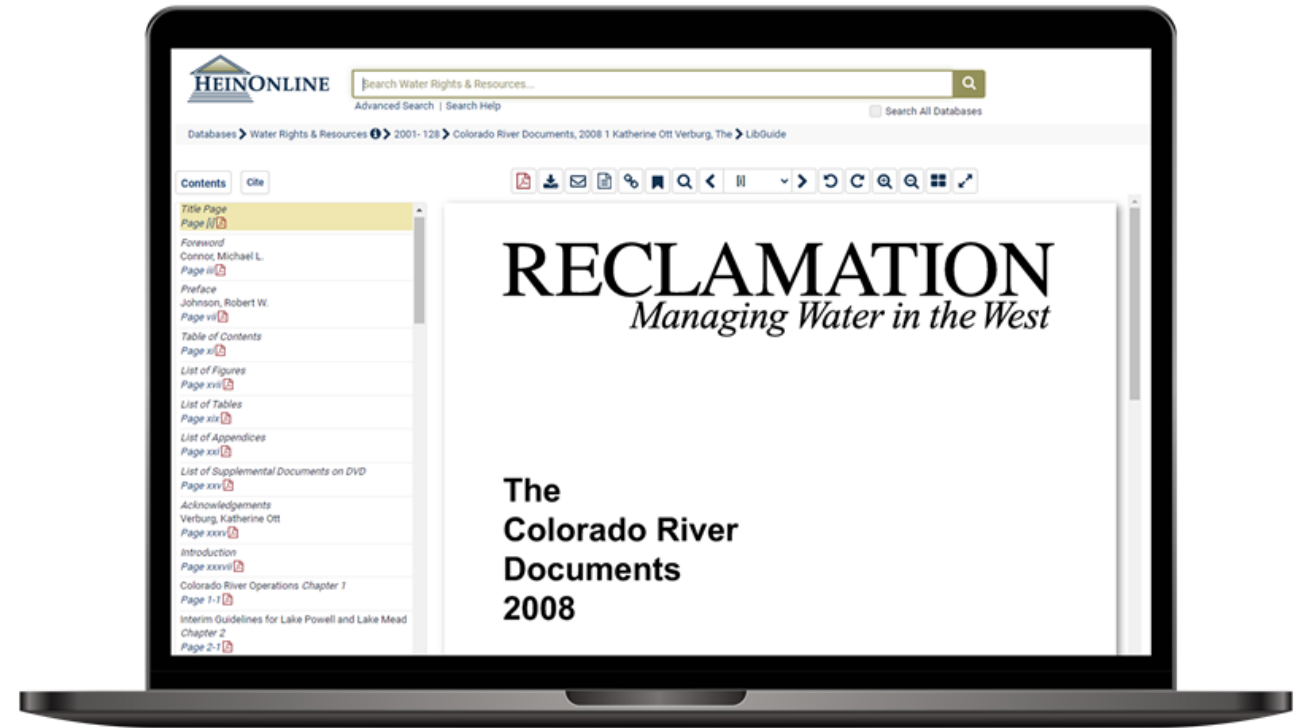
HEINONLINE

Search Water Rights & Resources...

Advanced Search | Search Help

Search All Databases

Databases > Water Rights & Resources > 2001- 128 > Colorado River Documents, 2008 1 Katherine Ott Verburg, The > LibGuide

Contents Cite

Title Page
Page [i]

Foreword
Connor, Michael L.
Page iii

Preface
Johnson, Robert W.
Page vii

Table of Contents
Page xi

List of Figures
Page xvii

List of Tables
Page xix

List of Appendices
Page xxi

List of Supplemental Documents on DVD
Page xxv

Acknowledgements
Verburg, Katherine Ott
Page xxxvi

Introduction
Page xxxvii

Colorado River Operations Chapter 1
Page 1-1

Interim Guidelines for Lake Powell and Lake Mead Chapter 2
Page 2-1

RECLAMATION
Managing Water in the West

The
Colorado River
Documents
2008